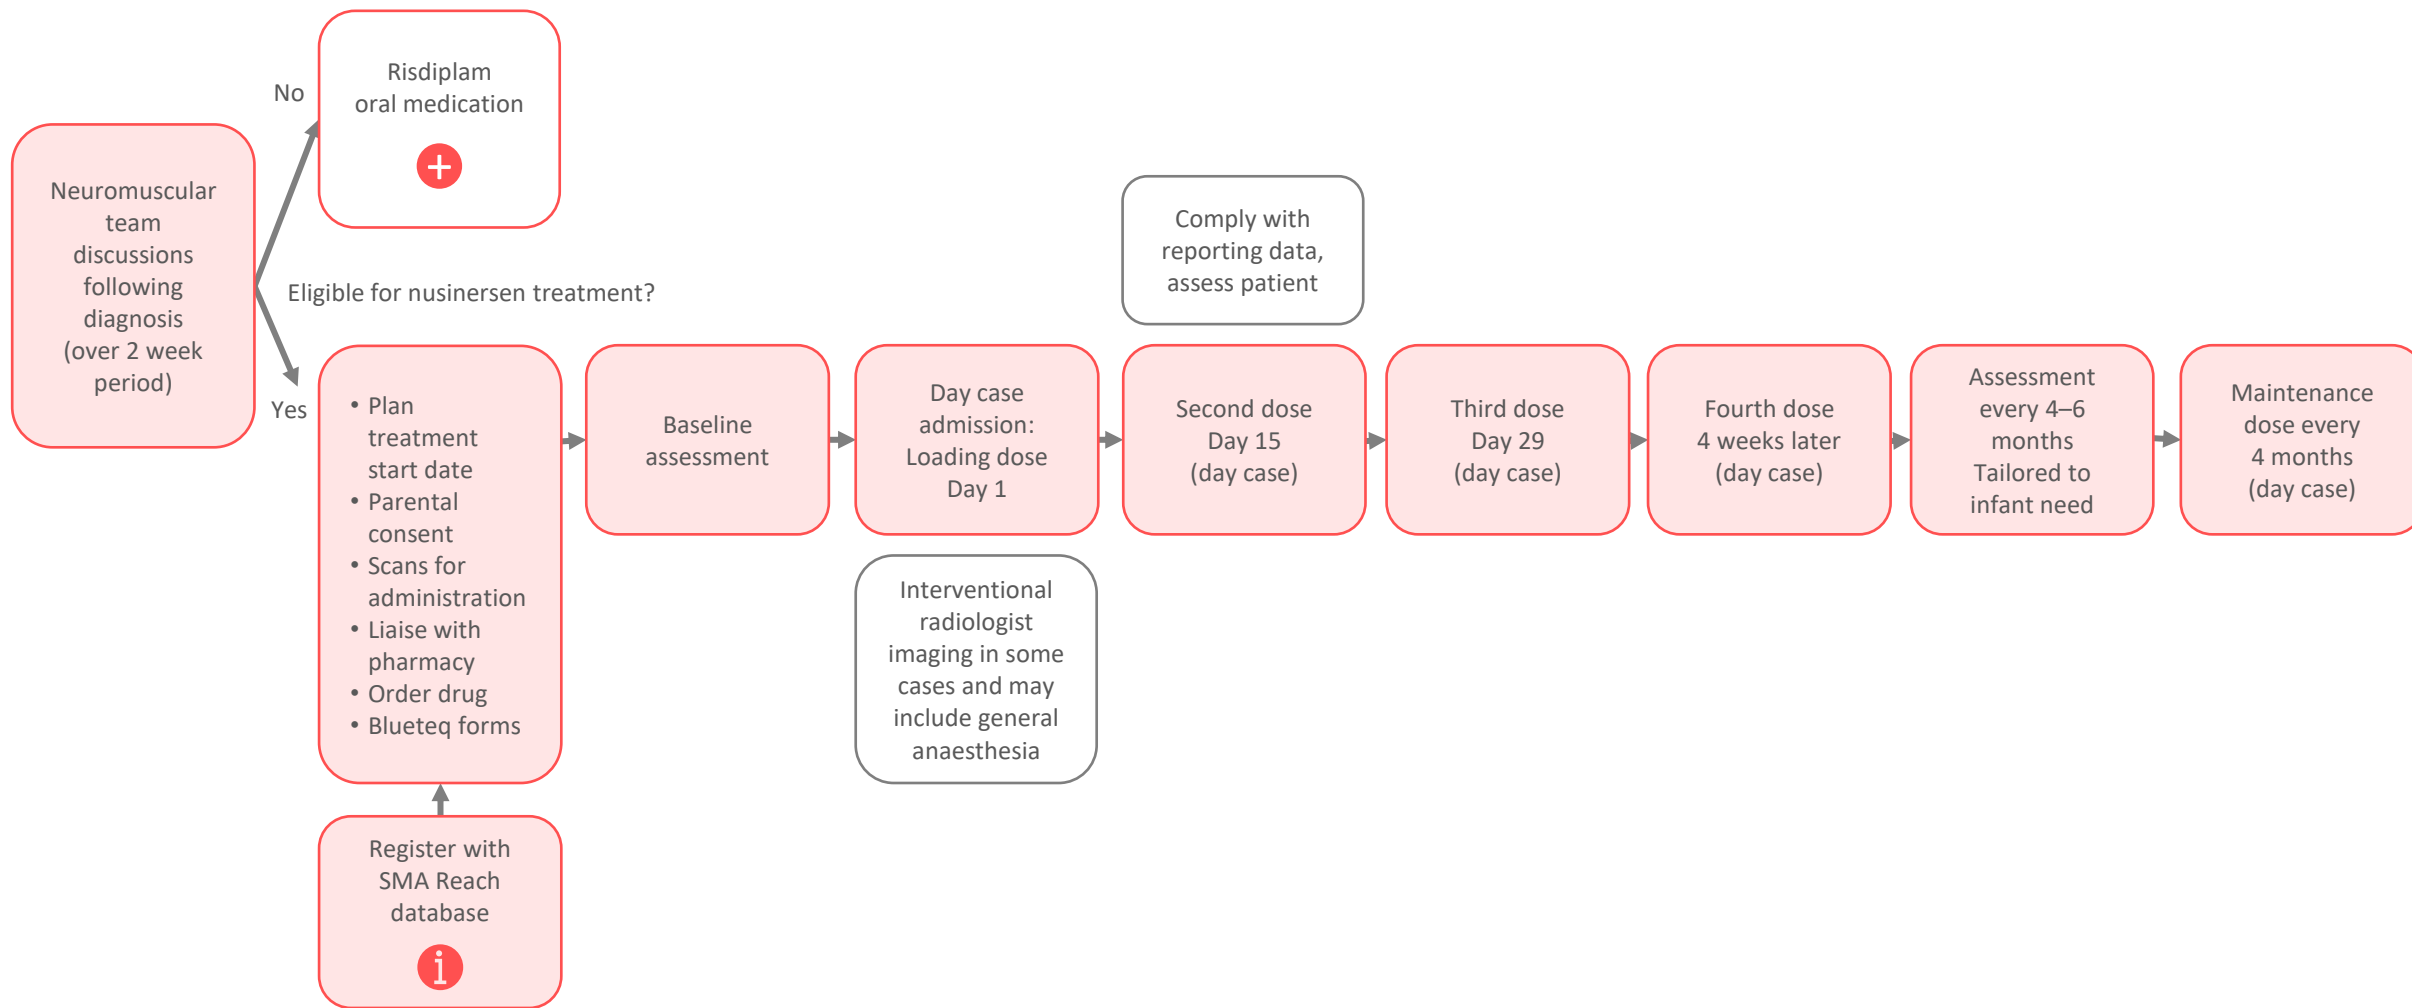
Neuromuscular team discussions following diagnosis (over 2 week period)

Eligible for nusinersen treatment?

No

Risdiplam oral medication

Yes

• Plan treatment start date
• Parental consent
• Scans for administration
• Liaise with pharmacy
• Order drug
• Blueteq forms

Register with SMA Reach database

Baseline assessment

Day case admission: Loading dose Day 1

Interventional radiologist imaging in some cases and may include general anaesthesia

Comply with reporting data, assess patient

Second dose Day 15 (day case)

Third dose Day 29 (day case)

Fourth dose 4 weeks later (day case)

Assessment every 4–6 months Tailored to infant need

Maintenance dose every 4 months (day case)